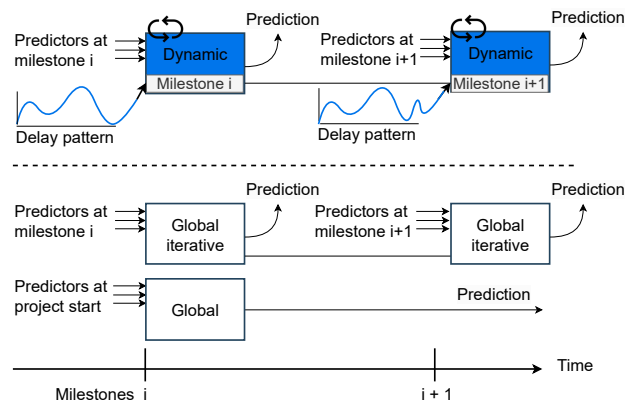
Predictors at milestone i

Dynamic

Milestone i

Prediction

Delay pattern

Predictors at milestone i+1

Dynamic

Milestone i+1

Prediction

Delay pattern

Predictors at milestone i

Global iterative

Prediction

Predictors at milestone i+1

Global iterative

Prediction

Predictors at project start

Global

Prediction

Time

Milestones i

i + 1